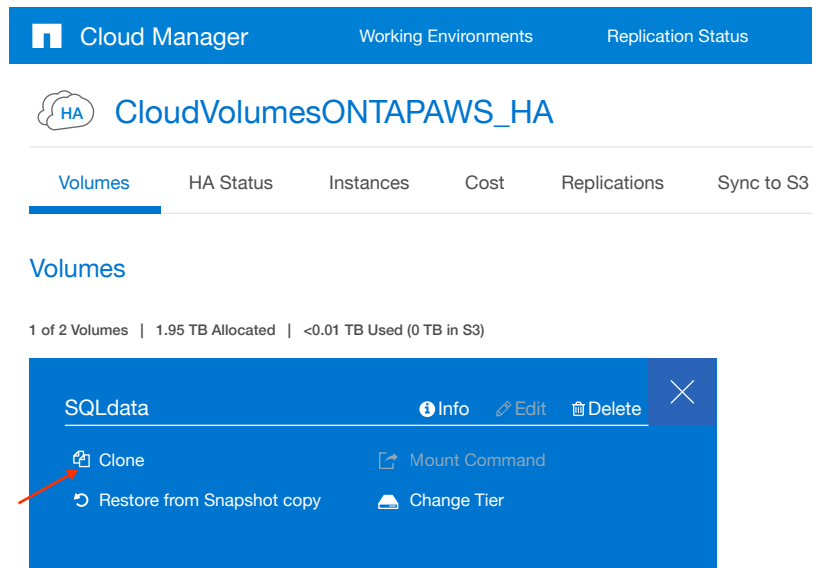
Cloud Manager Working Environments Replication Status

HA CloudVolumesONTAPAWS_HA

Volumes HA Status Instances Cost Replications Sync to S3

Volumes

1 of 2 Volumes | 1.95 TB Allocated | <0.01 TB Used (0 TB in S3)

SQLdata Info Edit Delete

Clone
Mount Command
Restore from Snapshot copy
Change Tier